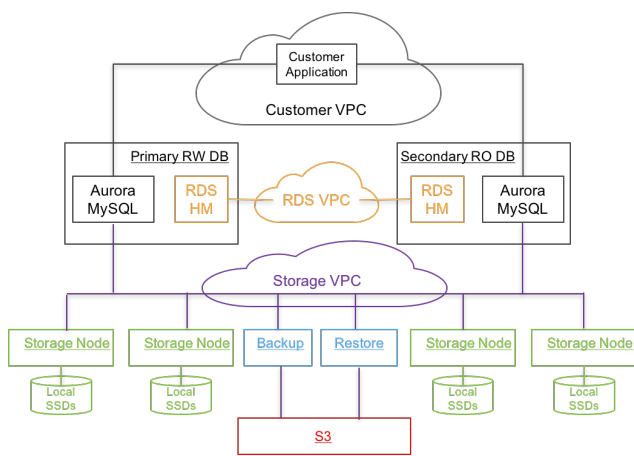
Customer Application

Customer VPC

Primary RW DB

Aurora MySQL

RDS HM

RDS VPC

Secondary RO DB

RDS HM

Aurora MySQL

Storage VPC

Storage Node

Storage Node

Backup

Restore

Storage Node

Storage Node

Local SSDs

Local SSDs

Local SSDs

Local SSDs

S3